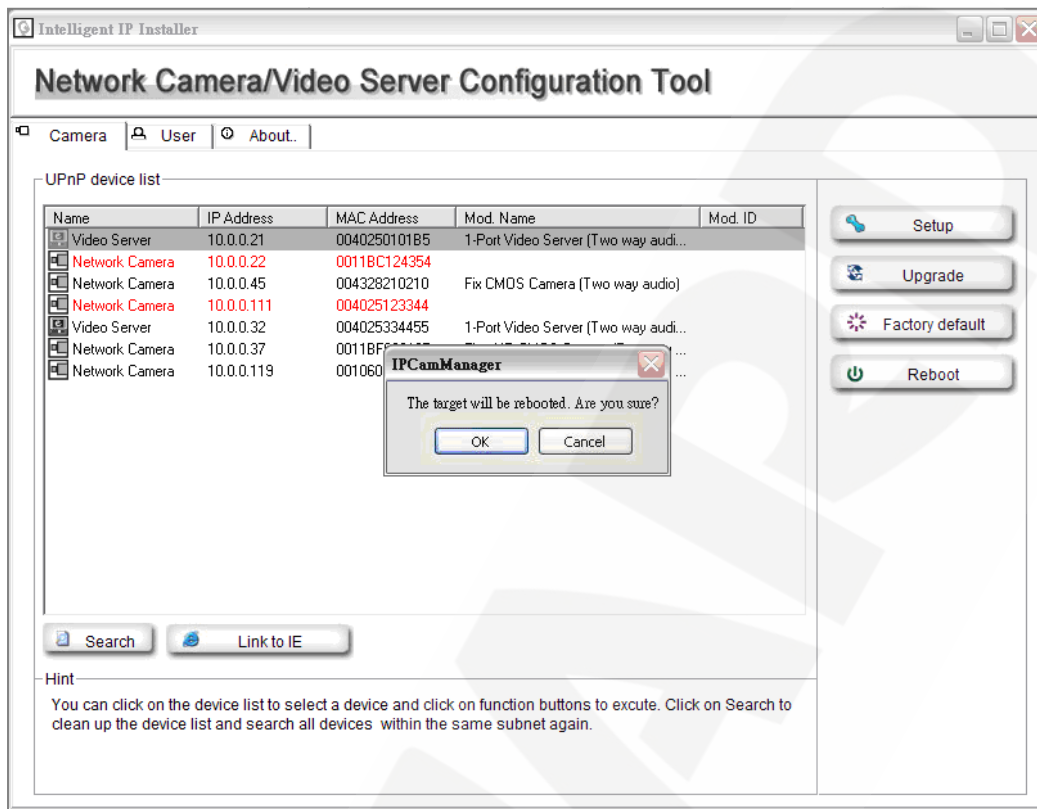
Intelligent IP Installer

Network Camera/Video Server Configuration Tool

Camera | User | About..

UPnP device list

| Name | IP Address | MAC Address | Mod. Name | Mod. ID |
|---|---|---|---|---|
| Video Server | 10.0.0.21 | 004025010185 | 1-Port Video Server (Two way audi... | |
| Network Camera | 10.0.0.22 | 0011BC124354 | | |
| Network Camera | 10.0.0.45 | 004328210210 | Fix CMOS Camera (Two way audio) | |
| Network Camera | 10.0.0.111 | 004025123344 | | |
| Video Server | 10.0.0.32 | 004025334455 | 1-Port Video Server (Two way audi... | |
| Network Camera | 10.0.0.37 | 0011BF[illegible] | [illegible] ... | |
| Network Camera | 10.0.0.119 | 001060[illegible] | ... | |

IPCamManager

The target will be rebooted. Are you sure?

OK Cancel

Setup

Upgrade

Factory default

Reboot

Search

Link to IE

Hint

You can click on the device list to select a device and click on function buttons to excute. Click on Search to clean up the device list and search all devices within the same subnet again.